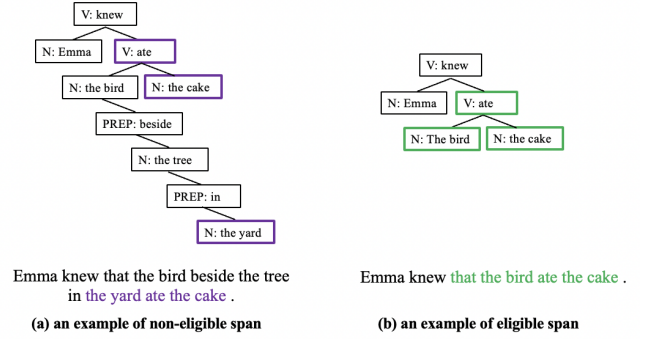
V: knew

N: Emma

V: ate

N: the bird

N: the cake

PREP: beside

N: the tree

PREP: in

N: the yard

Emma knew that the bird beside the tree in the yard ate the cake .

(a) an example of non-eligible span

V: knew

N: Emma

V: ate

N: The bird

N: the cake

Emma knew that the bird ate the cake .

(b) an example of eligible span